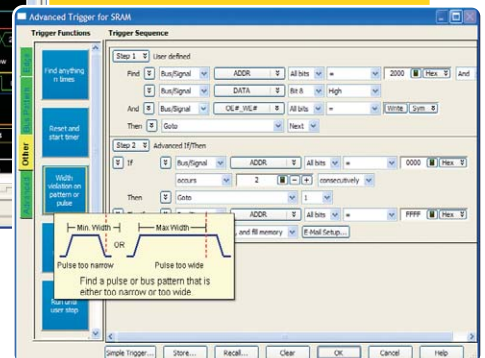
Advanced Trigger for SRAM

Trigger Functions

Trigger Sequence

Edge

Patterns

Other

Advanced

Find anything n times

Reset and start timer

Width violation on pattern or pulse

Run until user stop

Step 1 User defined

Find Bus/Signal ADDR All bits = 2000 Hex And

Bus/Signal DATA Bit 8 High

And Bus/Signal OE#_WE# All bits = Write Sym

Then Goto Next

Step 2 Advanced If/Then

If Bus/Signal ADDR All bits = 0000 Hex

occurs 2 consecutively

Then Goto 1

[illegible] ADDR All bits = FFFF Hex

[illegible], and fill memory E-Mail Setup...

Min. Width

OR

Max Width

Pulse too narrow

Pulse too wide

Find a pulse or bus pattern that is either too narrow or too wide.

Simple Trigger... Store... Recall... Clear OK Cancel Help